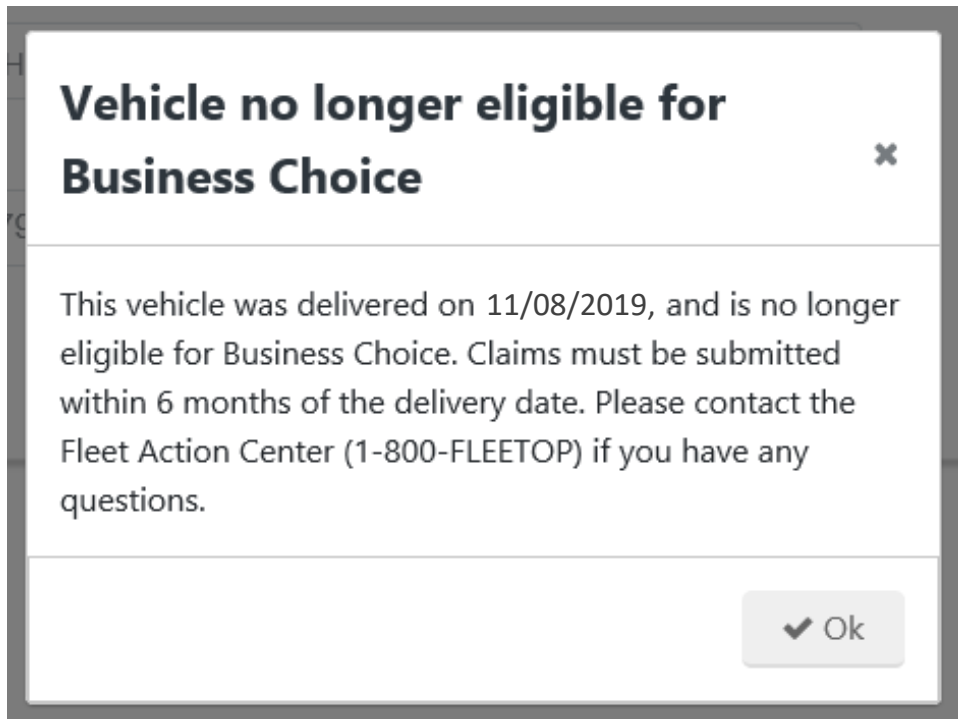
Vehicle no longer eligible for Business Choice

×

This vehicle was delivered on 11/08/2019, and is no longer eligible for Business Choice. Claims must be submitted within 6 months of the delivery date. Please contact the Fleet Action Center (1-800-FLEETOP) if you have any questions.

✔ Ok